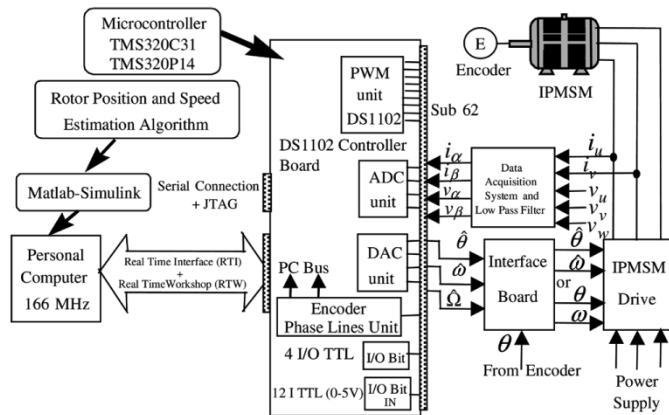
Microcontroller TMS320C31 TMS320P14

Rotor Position and Speed Estimation Algorithm

Matlab-Simulink

Serial Connection + JTAG

Personal Computer 166 MHz

Real Time Interface (RTI) + Real TimeWorkshop (RTW)

PC Bus

DS1102 Controller Board

PWM unit DS1102

Sub 62

ADC unit

DAC unit

Encoder Phase Lines Unit

4 I/O TTL

I/O Bit

12 I TTL (0-5V)

I/O Bit IN

E

Encoder

IPMSM

$i_\alpha$

$i_\beta$

$v_\alpha$

$v_\beta$

Data Acquisition System and Low Pass Filter

$i_u$

$i_v$

$v_u$

$v_v$

$v_w$

$\hat{\theta}$

$\hat{\omega}$

$\hat{\Omega}$

Interface Board

$\hat{\theta}$

$\hat{\omega}$

or

$\theta$

$\omega$

IPMSM Drive

$\theta$

From Encoder

Power Supply